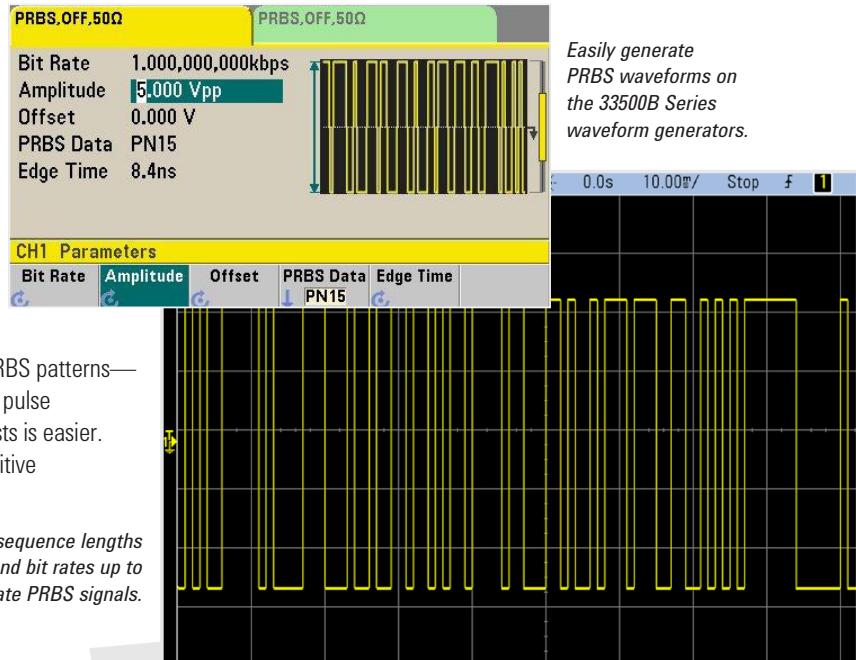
PRBS,OFF,50Ω

PRBS,OFF,50Ω

Bit Rate 1,000,000,000kbps
Amplitude 5.000 Vpp
Offset 0.000 V
PRBS Data PN15
Edge Time 8.4ns

CH1 Parameters

Bit Rate
Amplitude
Offset
PRBS Data PN15
Edge Time

Easily generate PRBS waveforms on the 33500B Series waveform generators.

0.0s 10.00ns/ Stop 1

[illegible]RBS patterns—
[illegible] pulse
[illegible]sts is easier.
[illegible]itive

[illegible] sequence lengths
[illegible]nd bit rates up to
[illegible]ate PRBS signals.